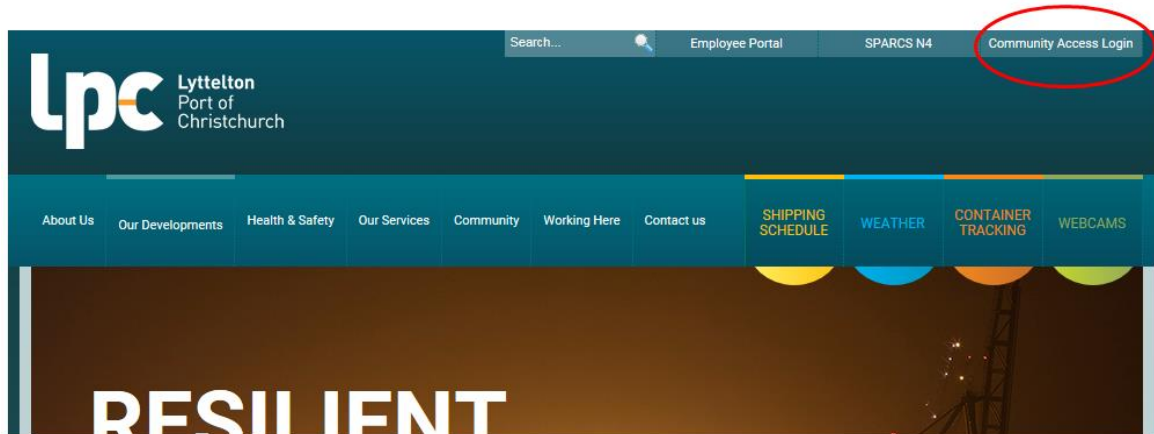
Search...
Employee Portal
SPARCS N4
Community Access Login

lpc Lyttelton Port of Christchurch

About Us
Our Developments
Health & Safety
Our Services
Community
Working Here
Contact us
SHIPPING SCHEDULE
WEATHER
CONTAINER TRACKING
WEBCAMS

RESILIENT